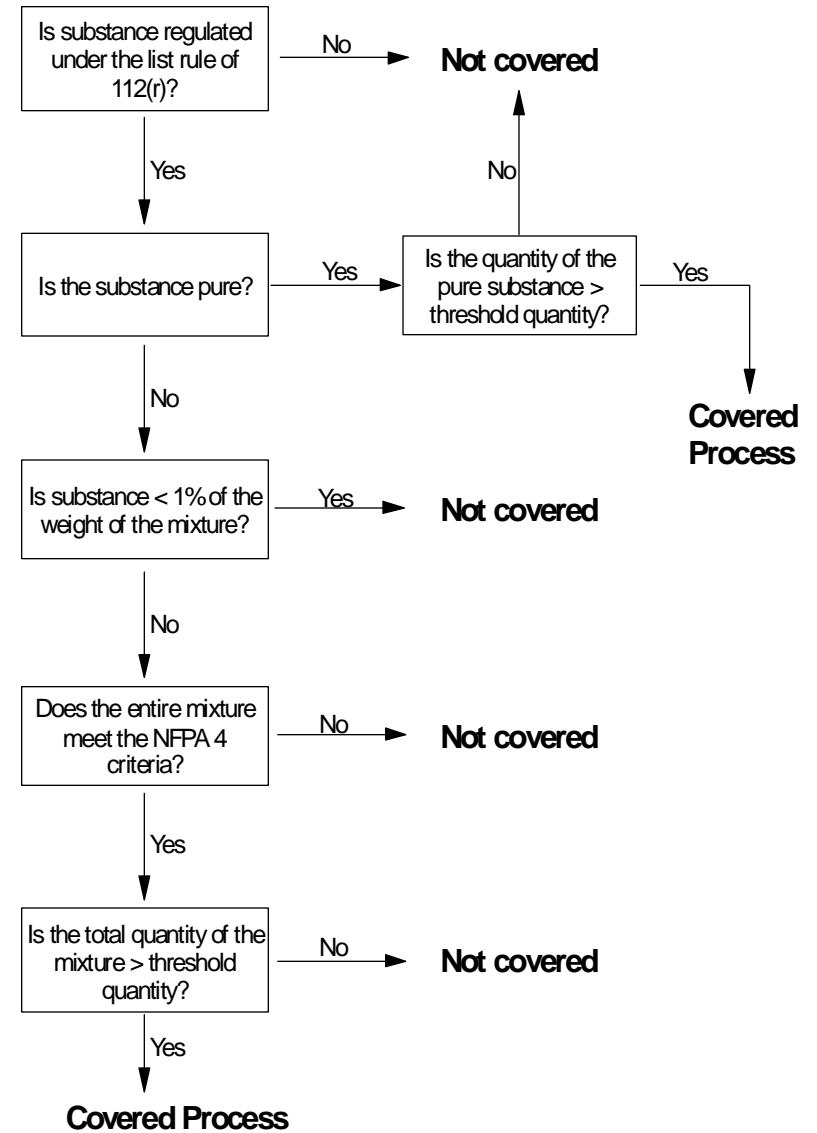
Is substance regulated under the list rule of 112(r)?

No

Not covered

Yes

No

Is the substance pure?

Yes

Is the quantity of the pure substance > threshold quantity?

Yes

Covered Process

No

Is substance < 1% of the weight of the mixture?

Yes

Not covered

No

Does the entire mixture meet the NFPA 4 criteria?

No

Not covered

Yes

Is the total quantity of the mixture > threshold quantity?

No

Not covered

Yes

Covered Process